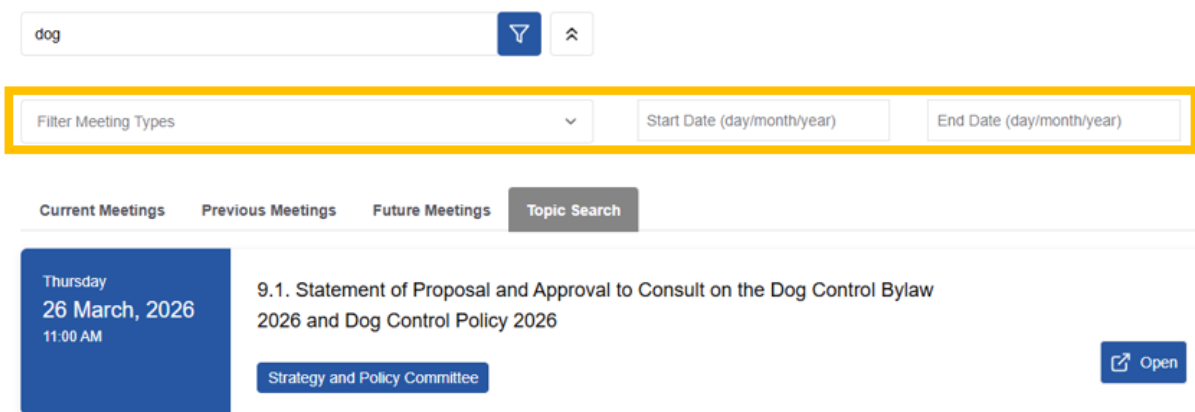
dog

Filter Meeting Types

Start Date (day/month/year)

End Date (day/month/year)

Current Meetings Previous Meetings Future Meetings Topic Search

Thursday
26 March, 2026
11:00 AM

9.1. Statement of Proposal and Approval to Consult on the Dog Control Bylaw 2026 and Dog Control Policy 2026

Strategy and Policy Committee

Open